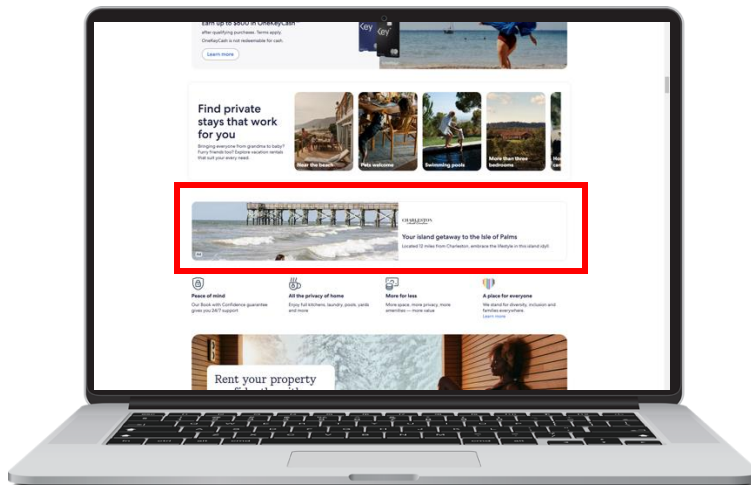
Earn up to $800 in OneKeyCash
after qualifying purchases. Terms apply. OneKeyCash is not redeemable for cash.

Learn more

Key

Find private stays that work for you

Bringing everyone from grandma to baby? Furry friends too? Explore vacation rentals that suit your every need.

Near the beach

Pets welcome

Swimming pools

More than three bedrooms

CHARLESTON

Your island getaway to the Isle of Palms

Located 12 miles from Charleston, embrace the lifestyle in this island idyll.

Ad

Peace of mind

Our Book with Confidence guarantee gives you 24/7 support

All the privacy of home

Enjoy full kitchens, laundry, pools, yards and more

More for less

More space, more privacy, more amenities — more value

A place for everyone

We stand for diversity, inclusion and families everywhere.

Learn more

Rent your property